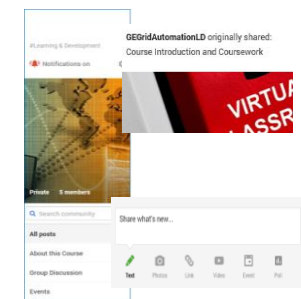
#Learning & Development

Notifications on

GEGridAutomationLD originally shared:

Course Introduction and Coursework

VIRTU
LASSR

Private 5 members

Search community

All posts

About this Course

Group Discussion

Events

Share what's new...

Text Photos Link Video Event Poll